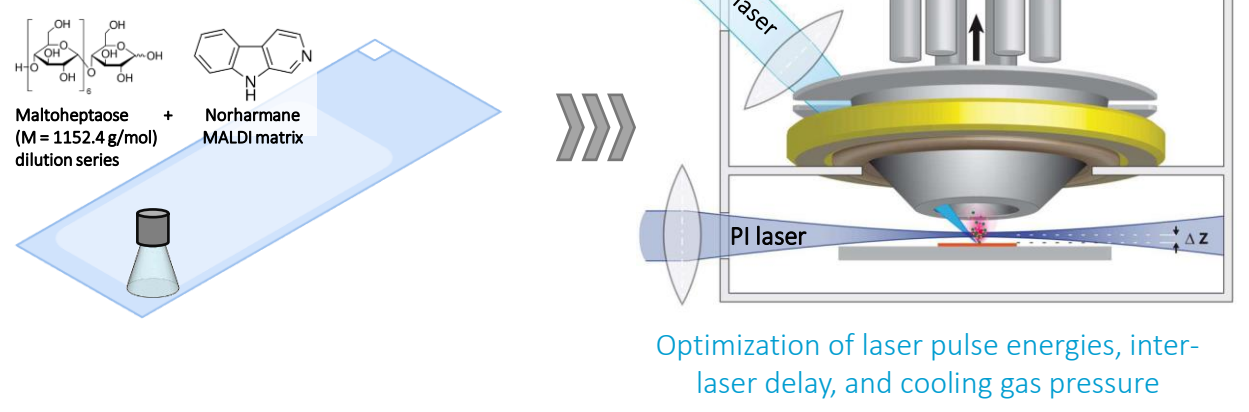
OH
OH
H
O
HO
OH
O
OH
O
HO
OH
OH
6
N
N
H

Maltoheptaose
(M = 1152.4 g/mol)
dilution series

+

Norharmane
MALDI matrix

aser

PI laser

Δz

Optimization of laser pulse energies, inter-laser delay, and cooling gas pressure